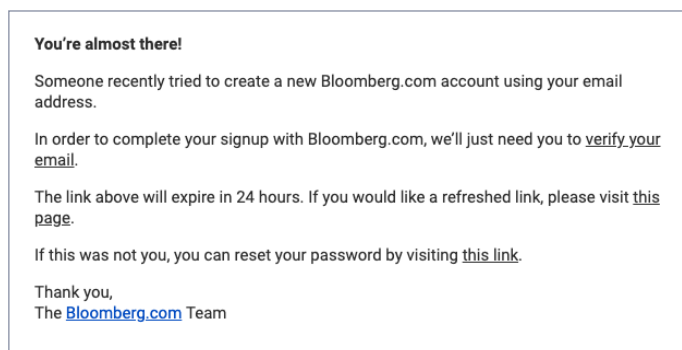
You're almost there!

Someone recently tried to create a new Bloomberg.com account using your email address.

In order to complete your signup with Bloomberg.com, we'll just need you to verify your email.

The link above will expire in 24 hours. If you would like a refreshed link, please visit this page.

If this was not you, you can reset your password by visiting this link.

Thank you,
The Bloomberg.com Team